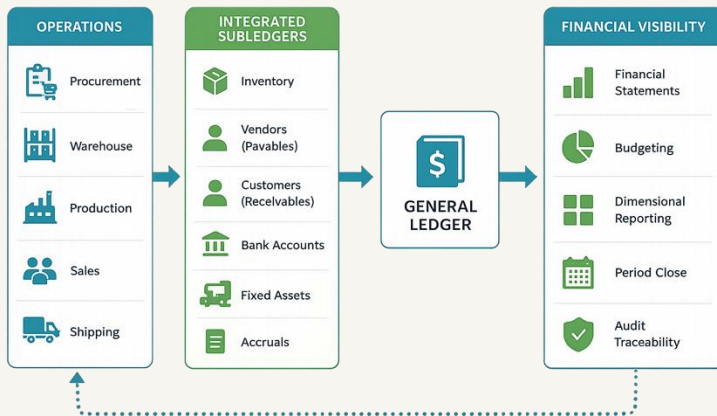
OPERATIONS

Procurement

Warehouse

Production

Sales

Shipping

INTEGRATED SUBLEDGERS

Inventory

Vendors (Pavables)

Customers (Recelvables)

Bank Accounts

Fixed Assets

Accruals

$

GENERAL LEDGER

FINANCIAL VISIBILITY

Financial Statements

Budgeting

Dimensional Reporting

Period Close

Audit Traceability